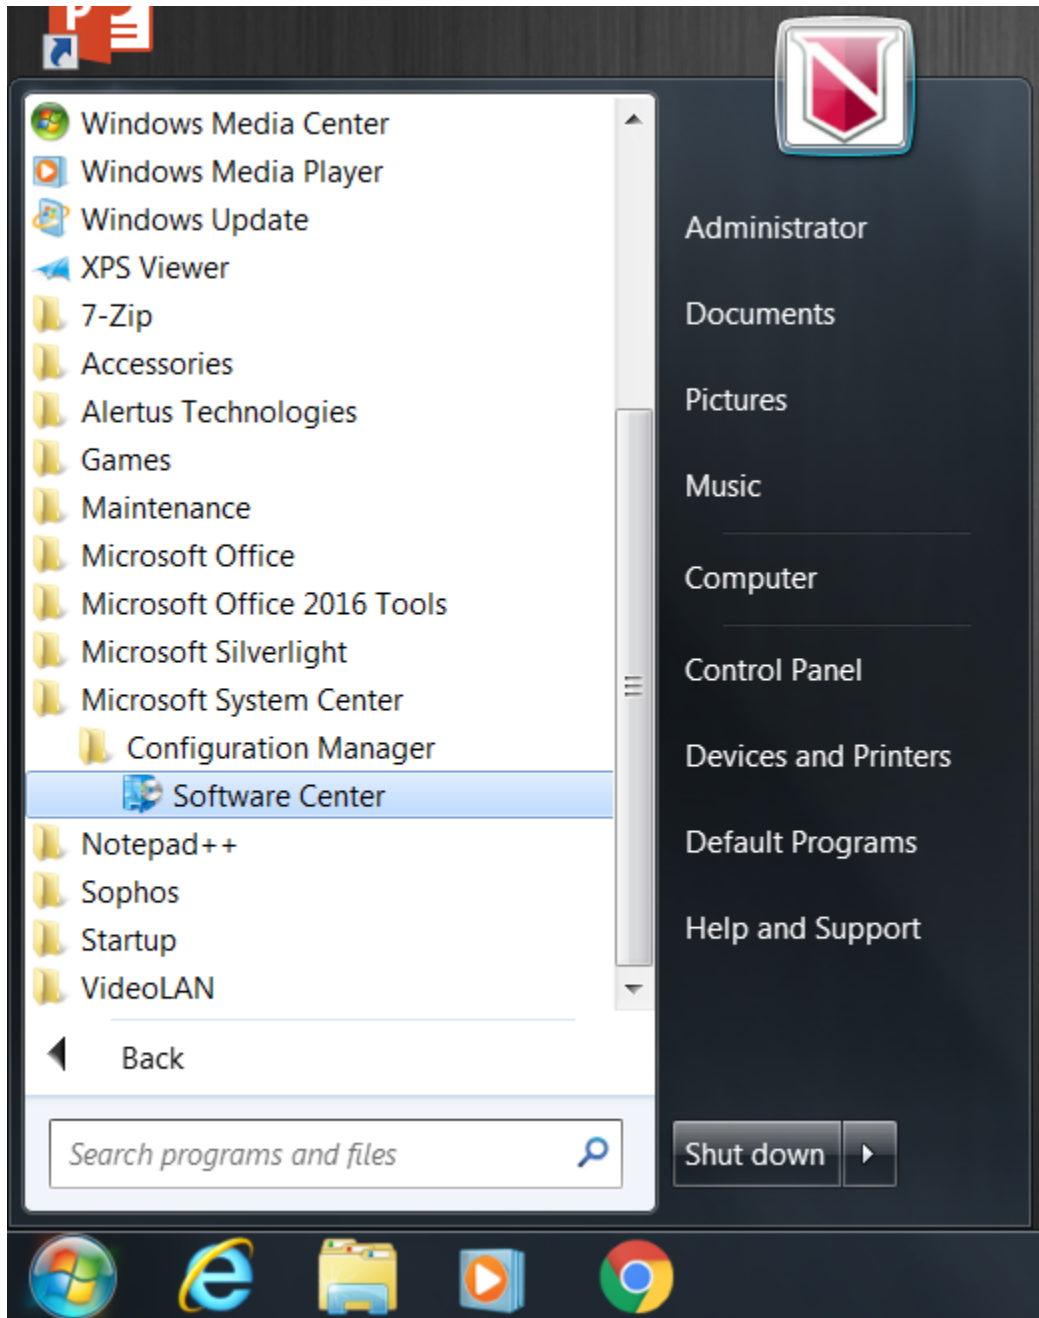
Windows Media Center
Windows Media Player
Windows Update
XPS Viewer
7-Zip
Accessories
Alertus Technologies
Games
Maintenance
Microsoft Office
Microsoft Office 2016 Tools
Microsoft Silverlight
Microsoft System Center
Configuration Manager
Software Center
Notepad++
Sophos
Startup
VideoLAN

Back

Search programs and files

Administrator
Documents
Pictures
Music
Computer
Control Panel
Devices and Printers
Default Programs
Help and Support

Shut down